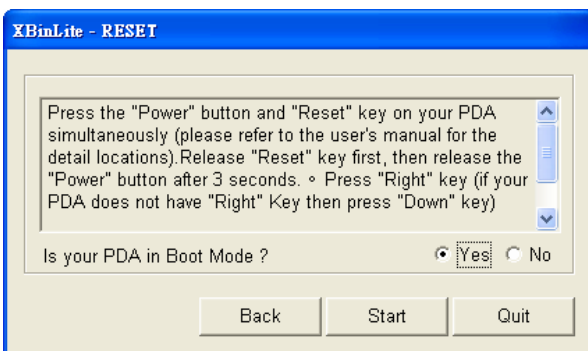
XBinLite - RESET

Press the "Power" button and "Reset" key on your PDA simultaneously (please refer to the user's manual for the detail locations).Release "Reset" key first, then release the "Power" button after 3 seconds. ◦ Press "Right" key (if your PDA does not have "Right" Key then press "Down" key)

Is your PDA in Boot Mode ?

Yes

No

Back

Start

Quit